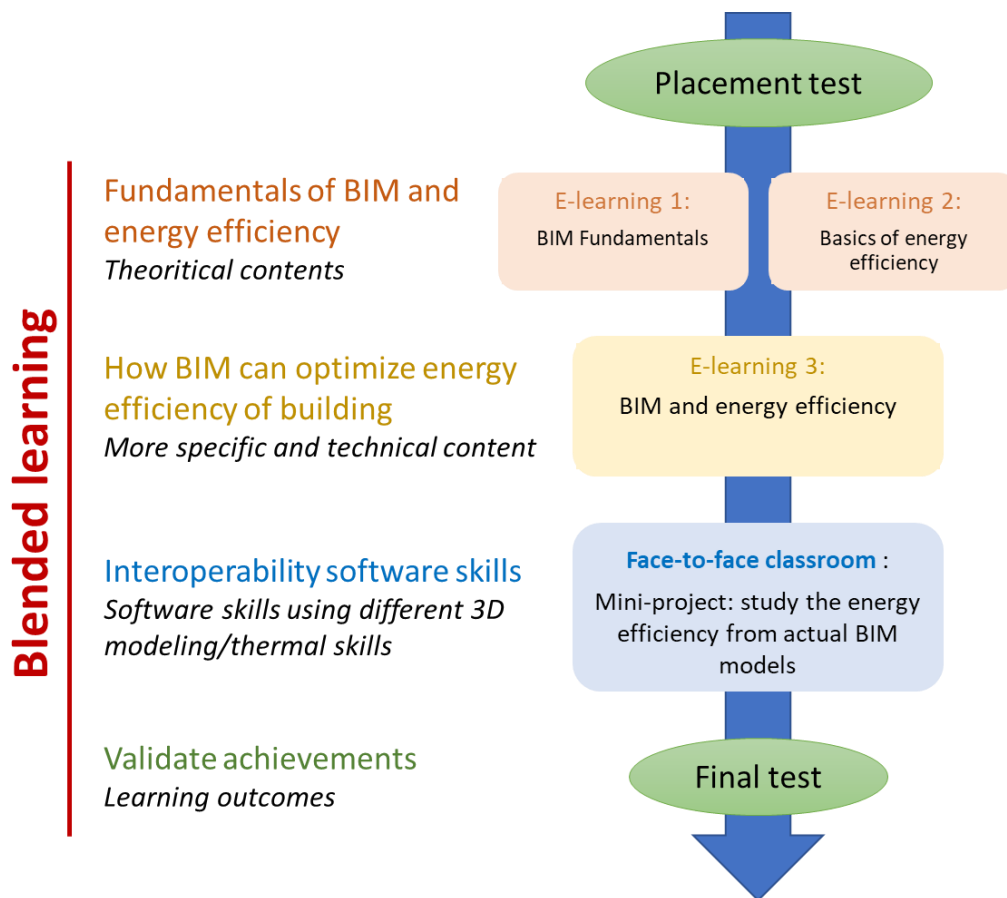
Placement test

Blended learning

Fundamentals of BIM and energy efficiency
Theoritical contents

E-learning 1:
BIM Fundamentals

E-learning 2:
Basics of energy efficiency

How BIM can optimize energy efficiency of building
More specific and technical content

E-learning 3:
BIM and energy efficiency

Interoperability software skills
Software skills using different 3D modeling/thermal skills

Face-to-face classroom :
Mini-project: study the energy efficiency from actual BIM models

Validate achievements
Learning outcomes

Final test